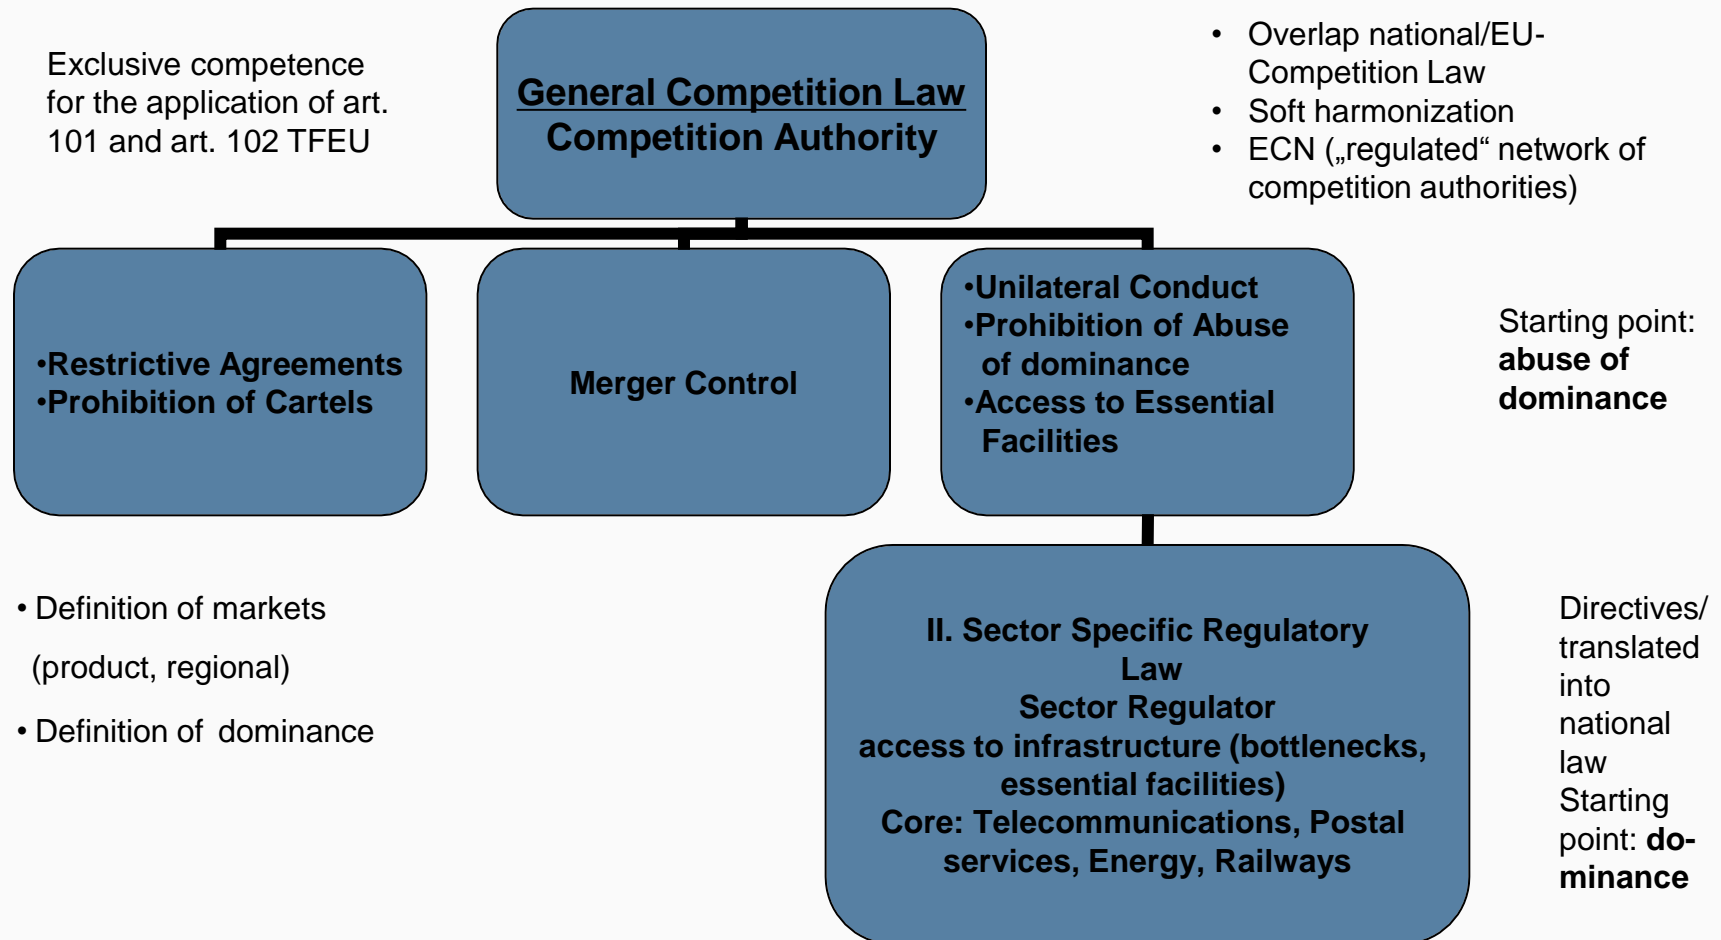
Exclusive competence for the application of art. 101 and art. 102 TFEU

General Competition Law
Competition Authority

• Overlap national/EU-Competition Law
• Soft harmonization
• ECN („regulated“ network of competition authorities)

•Restrictive Agreements
•Prohibition of Cartels

Merger Control

•Unilateral Conduct
•Prohibition of Abuse of dominance
•Access to Essential Facilities

Starting point: **abuse of dominance**

• Definition of markets (product, regional)

• Definition of dominance

II. Sector Specific Regulatory Law
Sector Regulator
access to infrastructure (bottlenecks, essential facilities)
Core: Telecommunications, Postal services, Energy, Railways

Directives/ translated into national law
Starting point: **dominance**